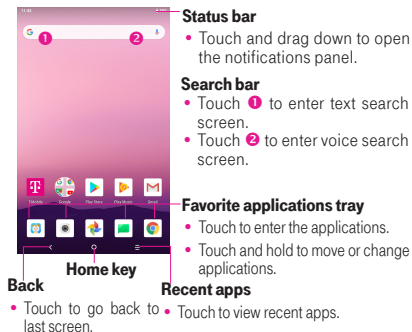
Status bar

• Touch and drag down to open the notifications panel.

Search bar

• Touch ❶ to enter text search screen.

• Touch ❷ to enter voice search screen.

T-Mobile Google Play Store Play Music Gmail

Favorite applications tray

• Touch to enter the applications.

• Touch and hold to move or change applications.

Home key

Back

• Touch to go back to last screen.

Recent apps

• Touch to view recent apps.